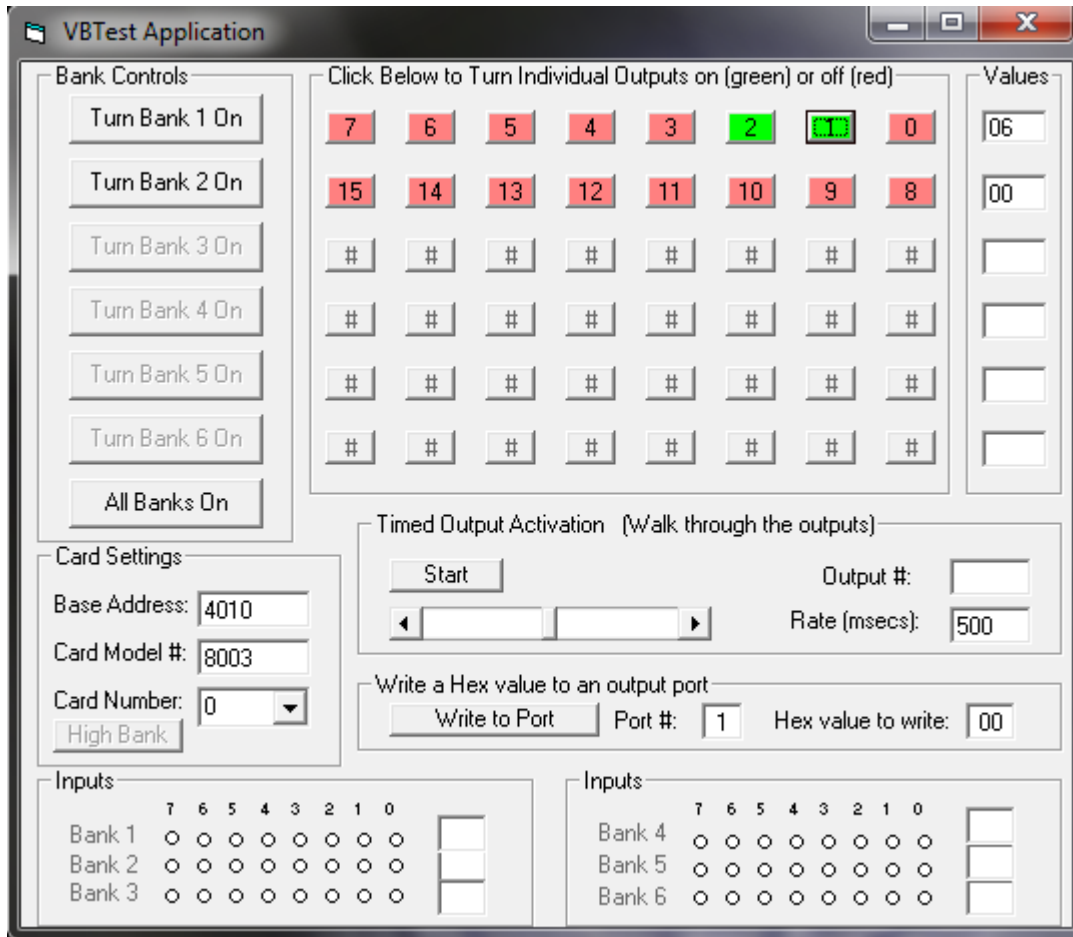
VBTest Application

Bank Controls
Turn Bank 1 On
Turn Bank 2 On
Turn Bank 3 On
Turn Bank 4 On
Turn Bank 5 On
Turn Bank 6 On
All Banks On

Click Below to Turn Individual Outputs on (green) or off (red)

| 7 | 6 | 5 | 4 | 3 | 2 | 1 | 0 |
|---|---|---|---|---|---|---|---|
| 15 | 14 | 13 | 12 | 11 | 10 | 9 | 8 |
| # | # | # | # | # | # | # | # |
| # | # | # | # | # | # | # | # |
| # | # | # | # | # | # | # | # |
| # | # | # | # | # | # | # | # |

Values
06
00

Card Settings
Base Address: 4010
Card Model #: 8003
Card Number: 0
High Bank

Timed Output Activation (Walk through the outputs)
Start
Output #:
Rate (msecs): 500

Write a Hex value to an output port
Write to Port
Port #: 1
Hex value to write: 00

Inputs
7 6 5 4 3 2 1 0
Bank 1
Bank 2
Bank 3

Inputs
7 6 5 4 3 2 1 0
Bank 4
Bank 5
Bank 6